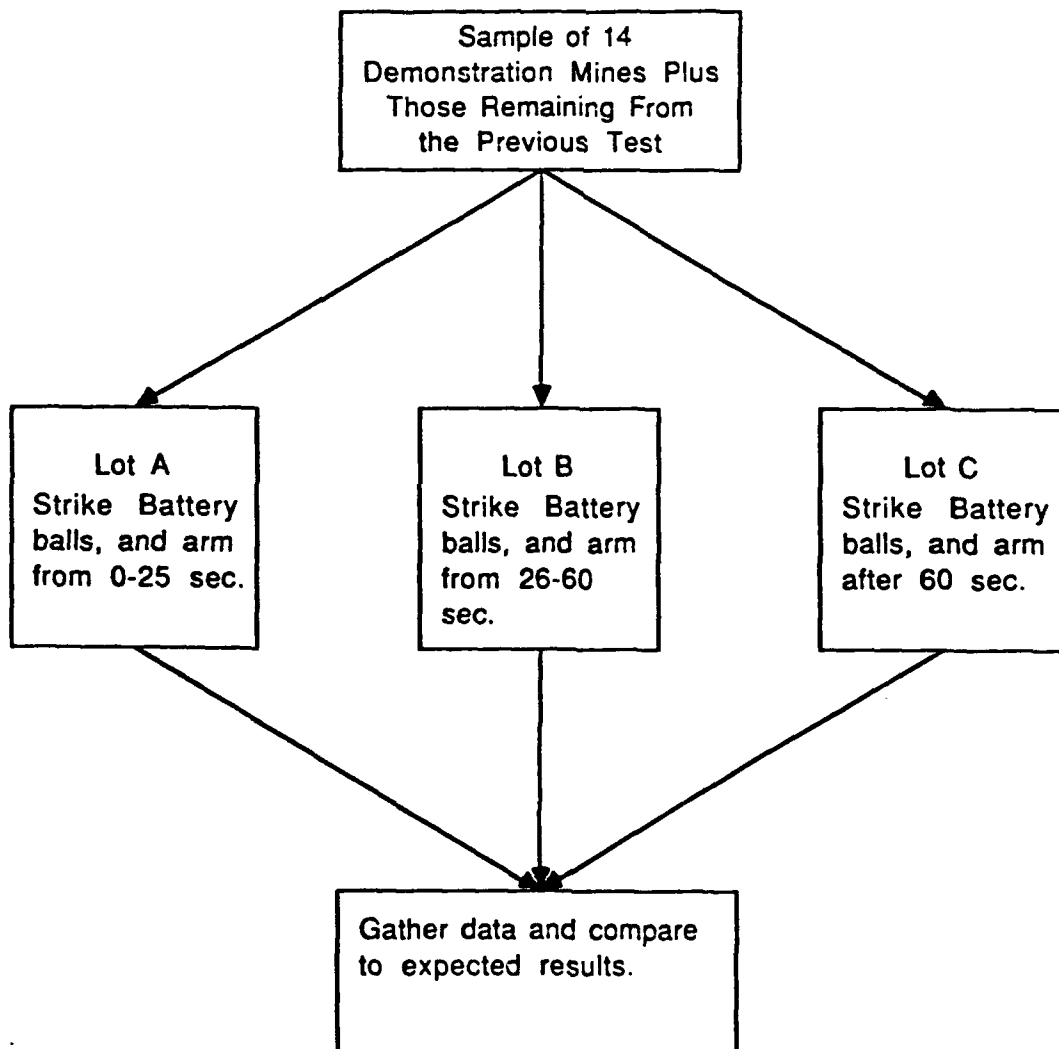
Sample of 14 Demonstration Mines Plus Those Remaining From the Previous Test

Lot A
Strike Battery balls, and arm from 0-25 sec.

Lot B
Strike Battery balls, and arm from 26-60 sec.

Lot C
Strike Battery balls, and arm after 60 sec.

Gather data and compare to expected results.